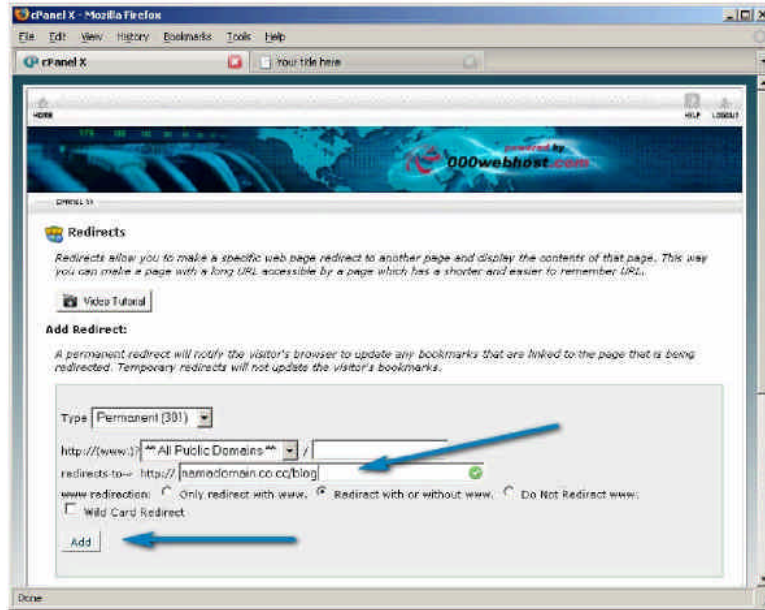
cPanel X - Mozilla Firefox

File Edit View History Bookmarks Tools Help

cPanel X

Your title here

HOME

HELP LOGOUT

powered by 000webhost.com

CPANEL X

Redirects

Redirects allow you to make a specific web page redirect to another page and display the contents of that page. This way you can make a page with a long URL accessible by a page which has a shorter and easier to remember URL.

Video Tutorial

Add Redirect:

A permanent redirect will notify the visitor's browser to update any bookmarks that are linked to the page that is being redirected. Temporary redirects will not update the visitor's bookmarks.

Type Permanent (301)

http://(www.)? ** All Public Domains ** /

redirects to→ http:// namadomain.co.cc/blog

www redirection: Only redirect with www. Redirect with or without www. Do Not Redirect www.

Wild Card Redirect

Add

Done